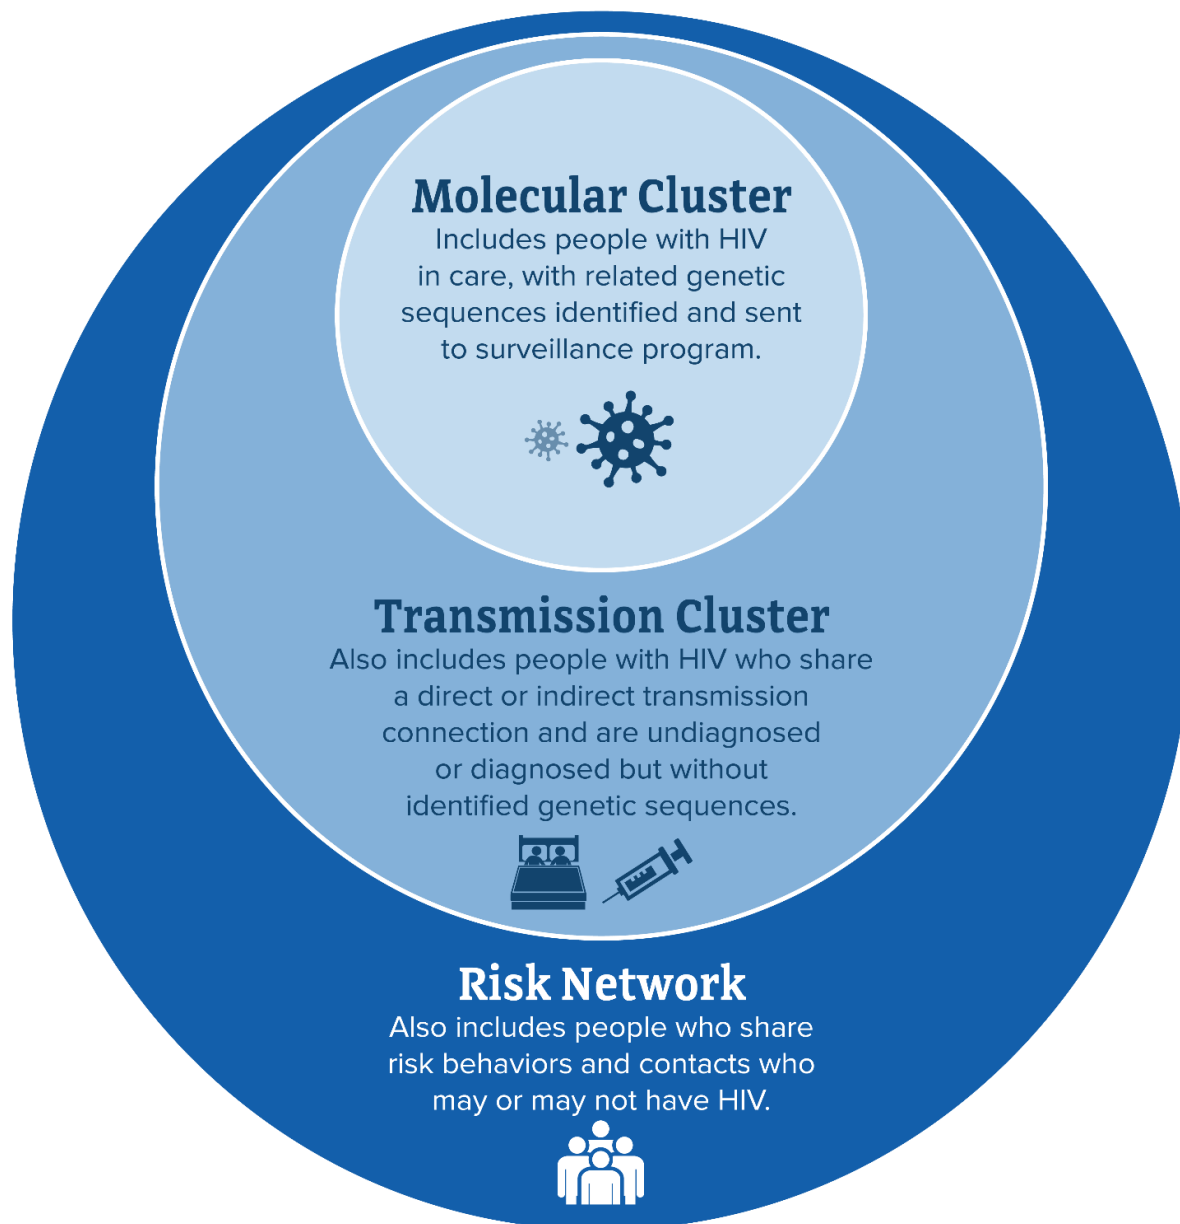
Molecular Cluster
Includes people with HIV in care, with related genetic sequences identified and sent to surveillance program.

Transmission Cluster
Also includes people with HIV who share a direct or indirect transmission connection and are undiagnosed or diagnosed but without identified genetic sequences.

Risk Network
Also includes people who share risk behaviors and contacts who may or may not have HIV.